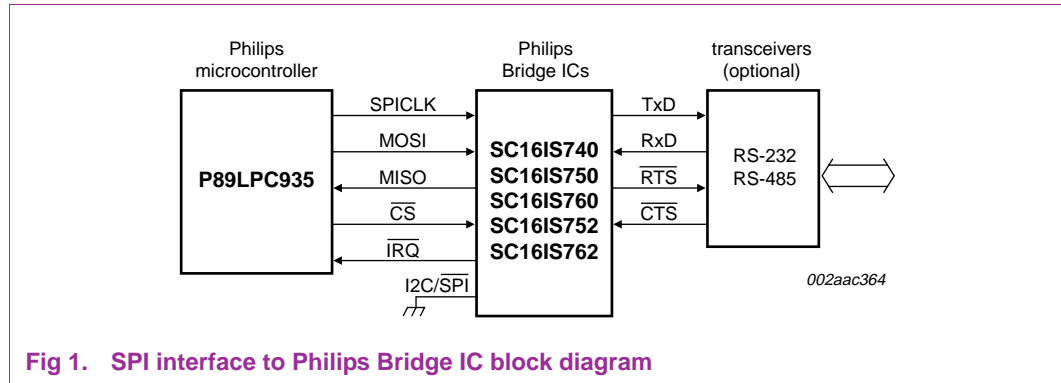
Philips microcontroller

Philips Bridge ICs

transceivers (optional)

SPICLK

MOSI

MISO

$\overline{CS}$

$\overline{IRQ}$

P89LPC935

SC16IS740
SC16IS750
SC16IS760
SC16IS752
SC16IS762

I2C/$\overline{SPI}$

TxD

RxD

$\overline{RTS}$

$\overline{CTS}$

RS-232
RS-485

002aac364

Fig 1. SPI interface to Philips Bridge IC block diagram